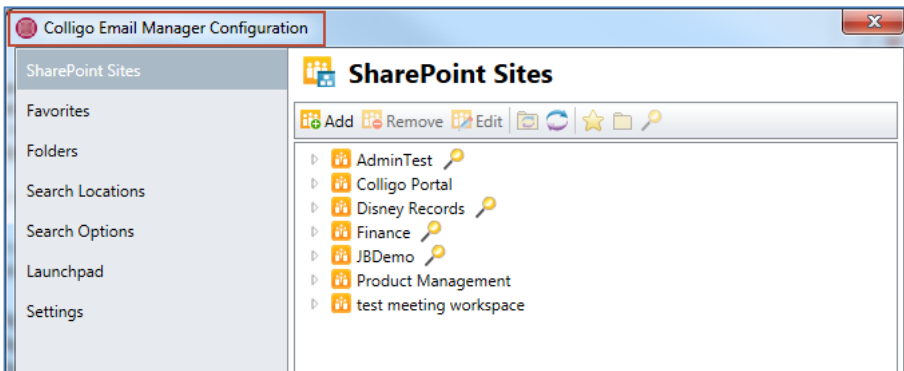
Colligo Email Manager Configuration

SharePoint Sites
Favorites
Folders
Search Locations
Search Options
Launchpad
Settings

SharePoint Sites

Add Remove Edit

AdminTest
Colligo Portal
Disney Records
Finance
JBDemo
Product Management
test meeting workspace